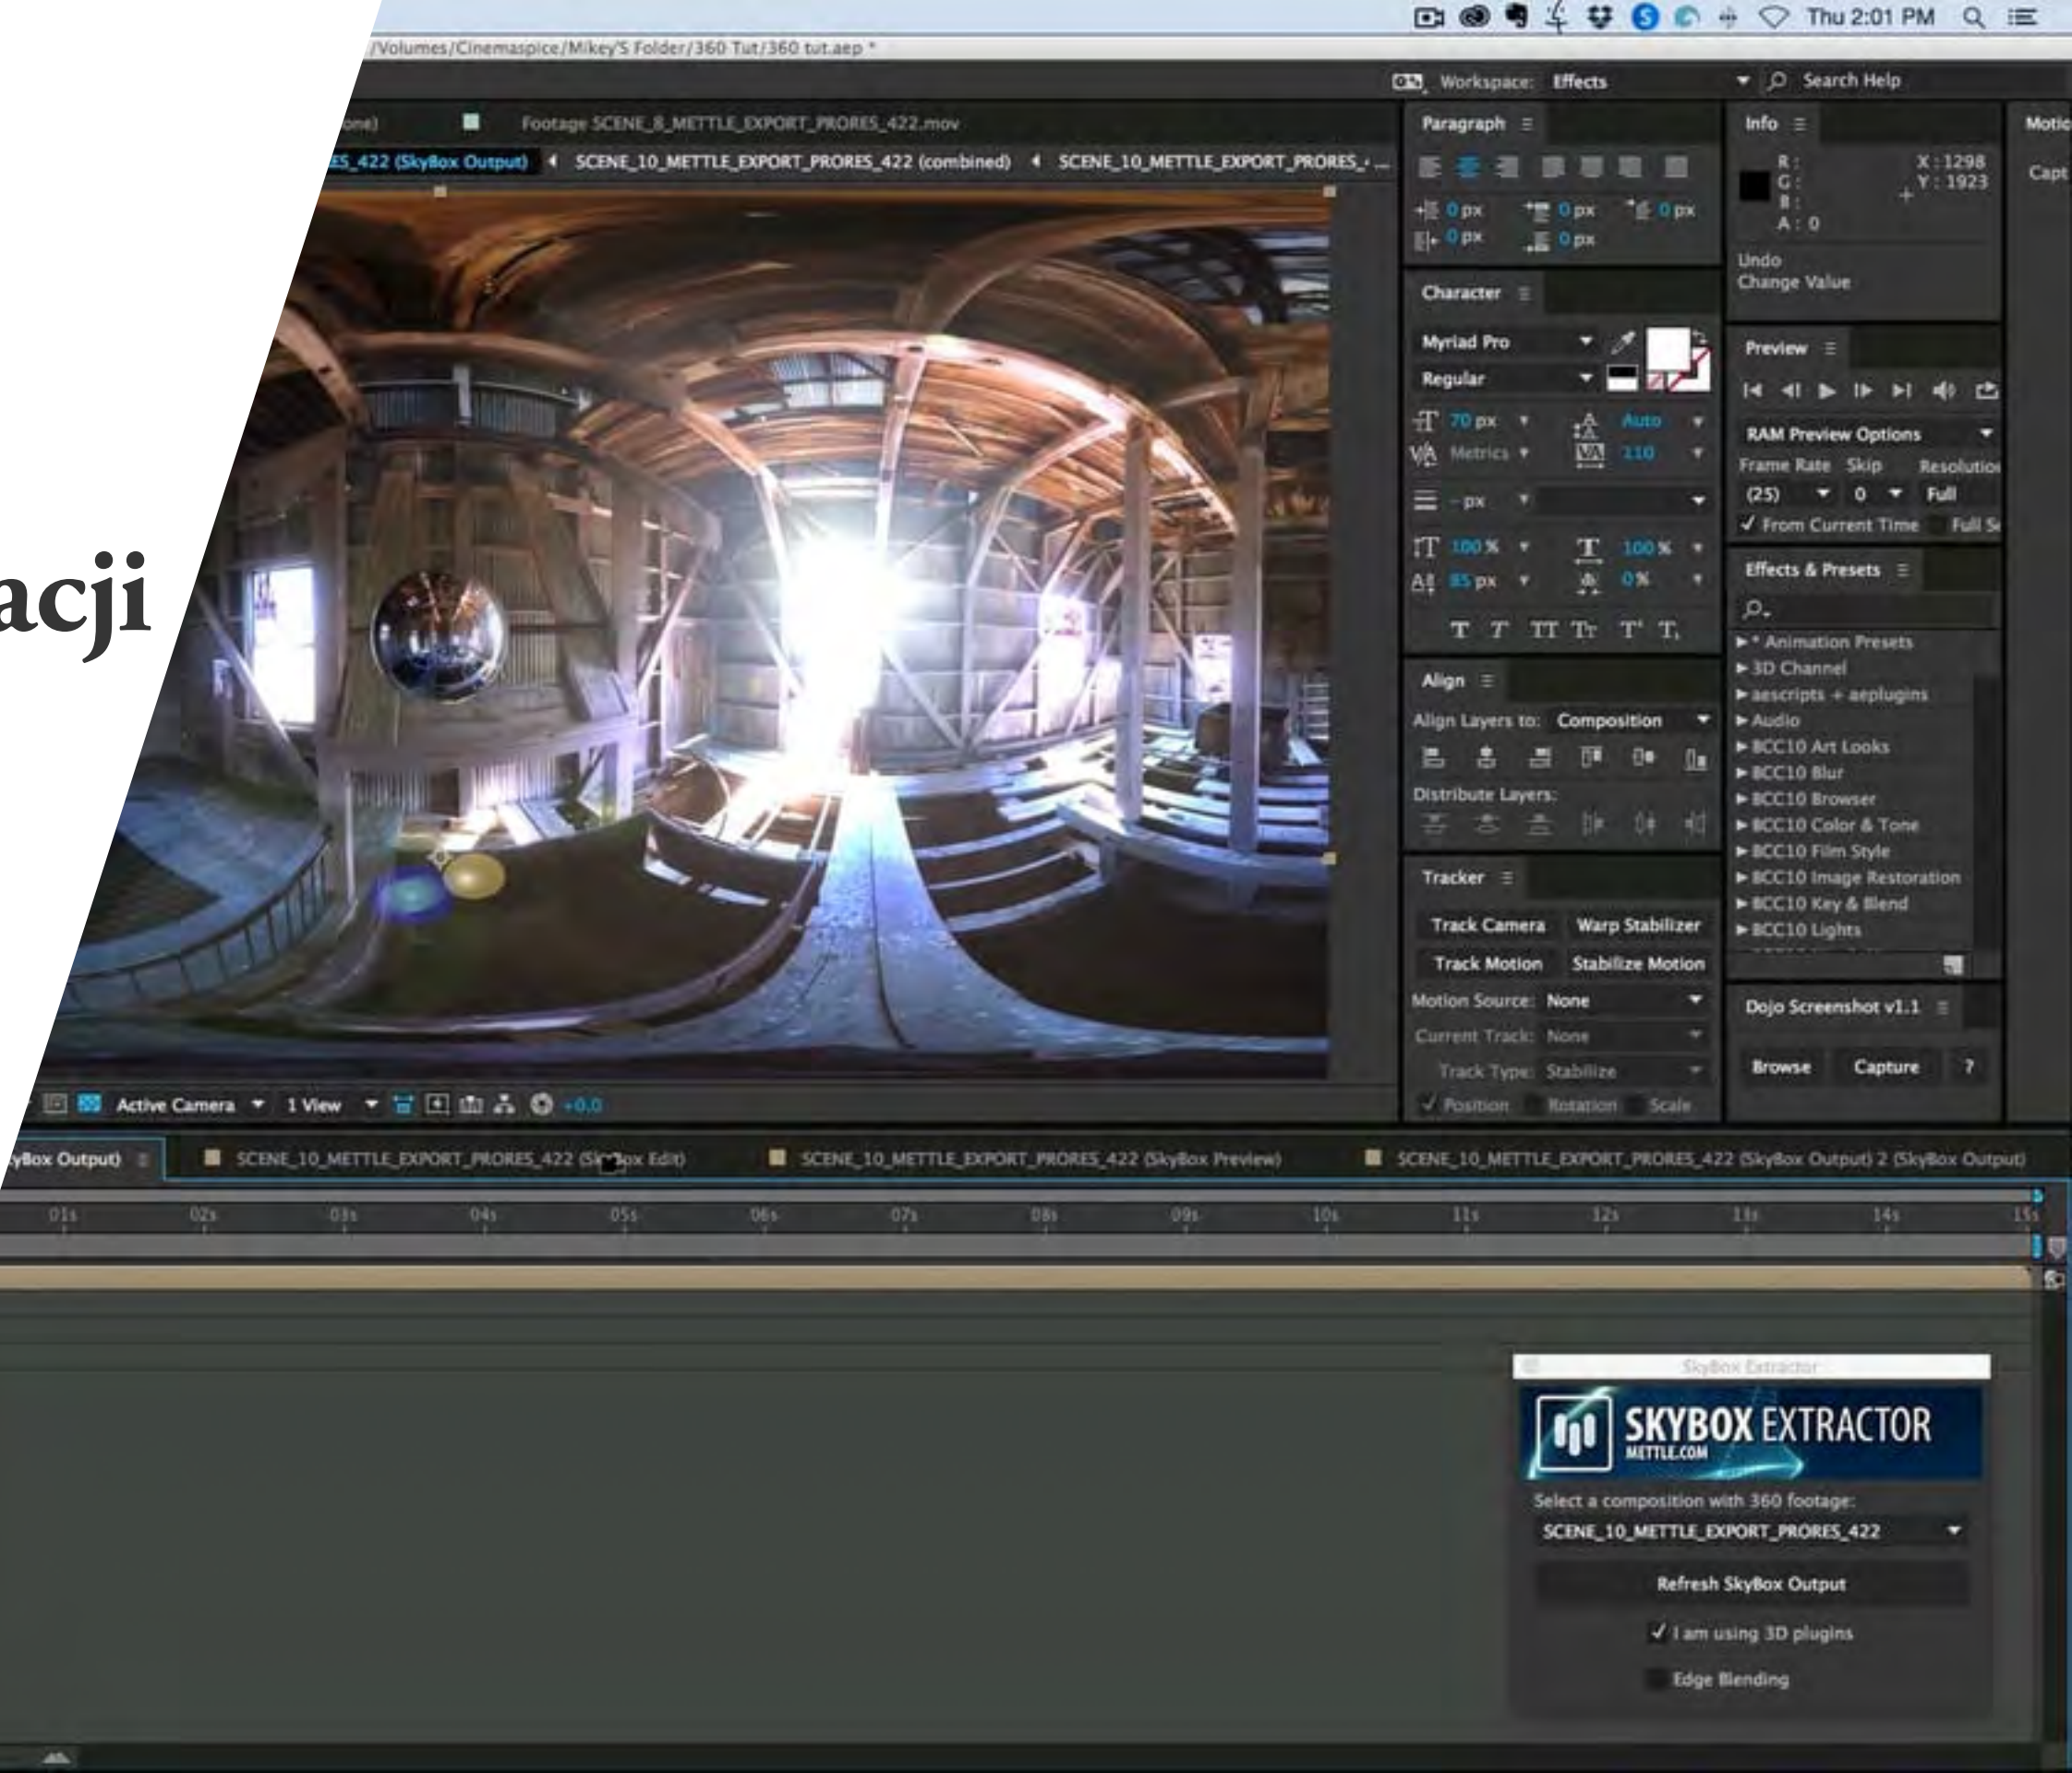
acji

Thu 2:01 PM

/Volumes/Cinemaspice/Mikey'S Folder/360 Tut/360 tut.aep *

Workspace: Effects

Search Help

one)

Footage SCENE_8_METTLE_EXPORT_PRORES_422.mov

ES_422 (SkyBox Output)

SCENE_10_METTLE_EXPORT_PRORES_422 (combined)

SCENE_10_METTLE_EXPORT_PRORES_...

Paragraph

0 px 0 px 0 px
0 px 0 px

Character

Myriad Pro

Regular

70 px Auto
Metrics 110
- px
100 % 100 %
85 px 0 %

T T TT Tr T' T,

Align

Align Layers to: Composition

Distribute Layers:

Tracker

Track Camera Warp Stabilizer
Track Motion Stabilize Motion

Motion Source: None
Current Track: None
Track Type: Stabilize
Position Rotation Scale

Info

R :
G :
B :
A : 0

X : 1298
Y : 1923

Undo
Change Value

Preview

RAM Preview Options

Frame Rate Skip Resolutio
(25) 0 Full
From Current Time Full S

Effects & Presets

* Animation Presets
3D Channel
aescripts + aeplugins
Audio
BCC10 Art Looks
BCC10 Blur
BCC10 Browser
BCC10 Color & Tone
BCC10 Film Style
BCC10 Image Restoration
BCC10 Key & Blend
BCC10 Lights

Dojo Screenshot v1.1

Browse Capture ?

Motio

Capt

Active Camera 1 View +0.0

yBox Output)

SCENE_10_METTLE_EXPORT_PRORES_422 (SkyBox Edit)

SCENE_10_METTLE_EXPORT_PRORES_422 (SkyBox Preview)

SCENE_10_METTLE_EXPORT_PRORES_422 (SkyBox Output) 2 (SkyBox Output)

01s 02s 03s 04s 05s 06s 07s 08s 09s 10s 11s 12s 13s 14s 15s

SkyBox Extractor

SKYBOX EXTRACTOR
METTLE.COM

Select a composition with 360 footage:

SCENE_10_METTLE_EXPORT_PRORES_422

Refresh SkyBox Output

I am using 3D plugins

Edge Blending